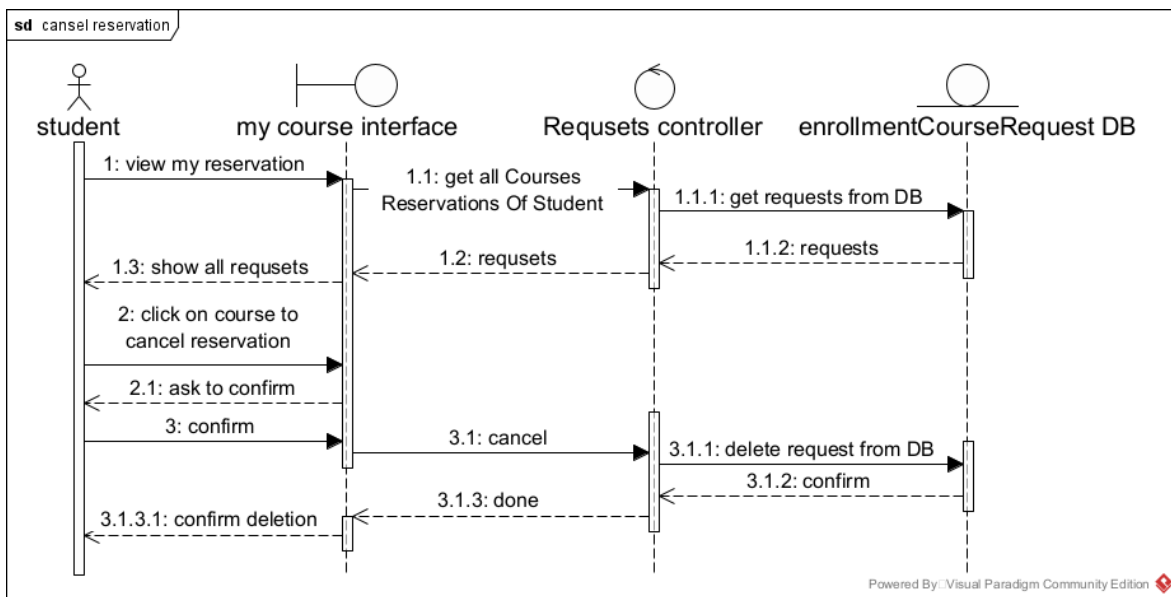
sd cansel reservation

student

my course interface

Requsets controller

enrollmentCourseRequest DB

1: view my reservation

1.1: get all Courses Reservations Of Student

1.1.1: get requests from DB

1.1.2: requests

1.2: requsets

1.3: show all requsets

2: click on course to cancel reservation

2.1: ask to confirm

3: confirm

3.1: cancel

3.1.1: delete request from DB

3.1.2: confirm

3.1.3: done

3.1.3.1: confirm deletion

Powered By Visual Paradigm Community Edition